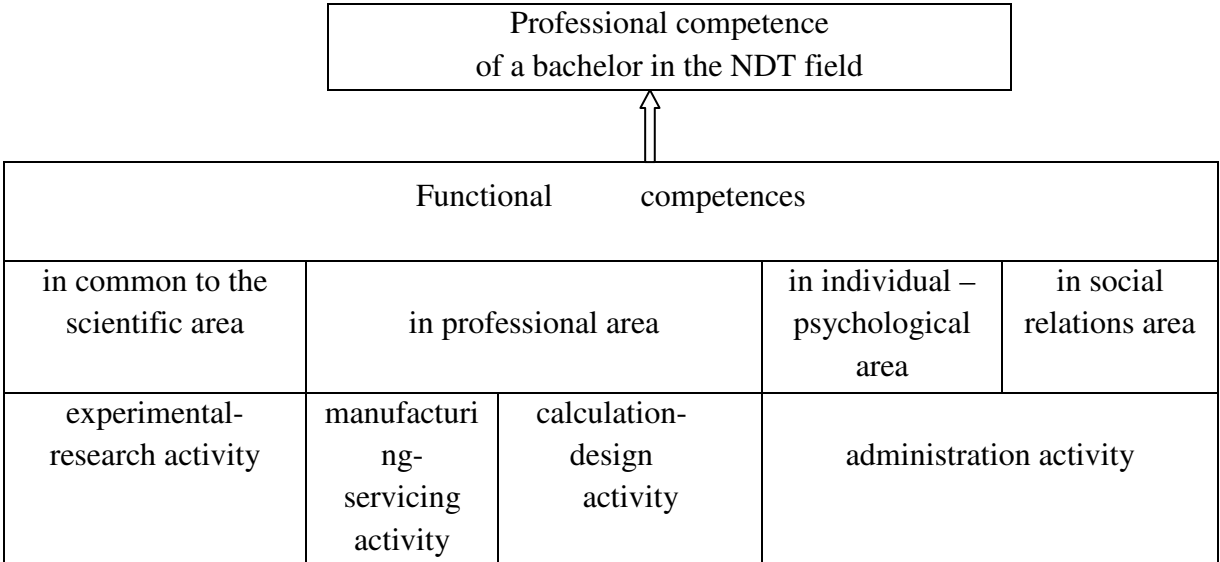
Professional competence of a bachelor in the NDT field

| Functional competences | | | | |
|---|---|---|---|---|
| in common to the scientific area | in professional area | | in individual – psychological area | in social relations area |
| experimental-research activity | manufacturing-servicing activity | calculation-design activity | administration activity | |